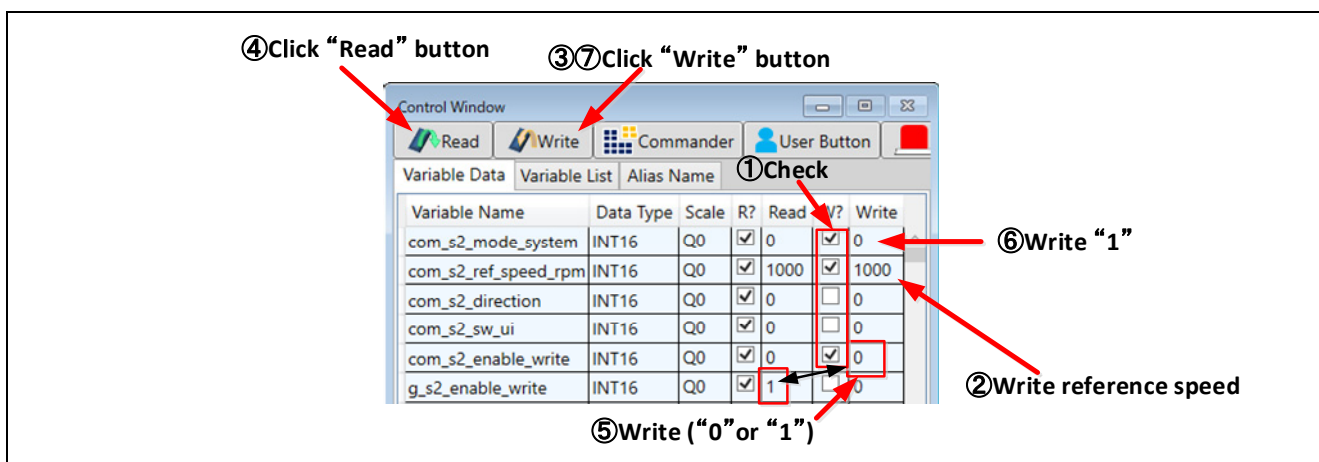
④Click “Read” button

③⑦Click “Write” button

Control Window

Read | Write | Commander | User Button

Variable Data | Variable List | Alias Name

①Check

| Variable Name | Data Type | Scale | R? | Read | W? | Write |
|---|---|---|---|---|---|---|
| com_s2_mode_system | INT16 | Q0 | ☑ | 0 | ☑ | 0 |
| com_s2_ref_speed_rpm | INT16 | Q0 | ☑ | 1000 | ☑ | 1000 |
| com_s2_direction | INT16 | Q0 | ☑ | 0 | ☐ | 0 |
| com_s2_sw_ui | INT16 | Q0 | ☑ | 0 | ☐ | 0 |
| com_s2_enable_write | INT16 | Q0 | ☑ | 0 | ☑ | 0 |
| g_s2_enable_write | INT16 | Q0 | ☑ | 1 | ☐ | 0 |

⑥Write “1”

②Write reference speed

⑤Write (“0”or “1”)